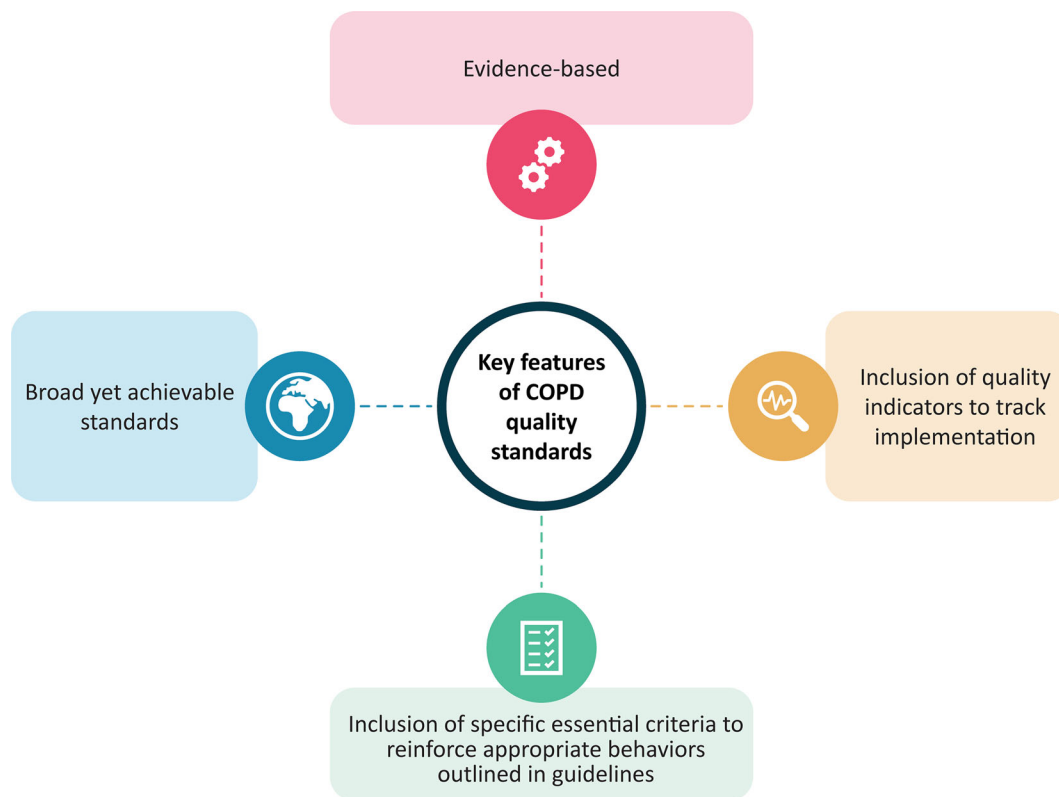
Evidence-based

Broad yet achievable standards

Key features of COPD quality standards

Inclusion of quality indicators to track implementation

Inclusion of specific essential criteria to reinforce appropriate behaviors outlined in guidelines